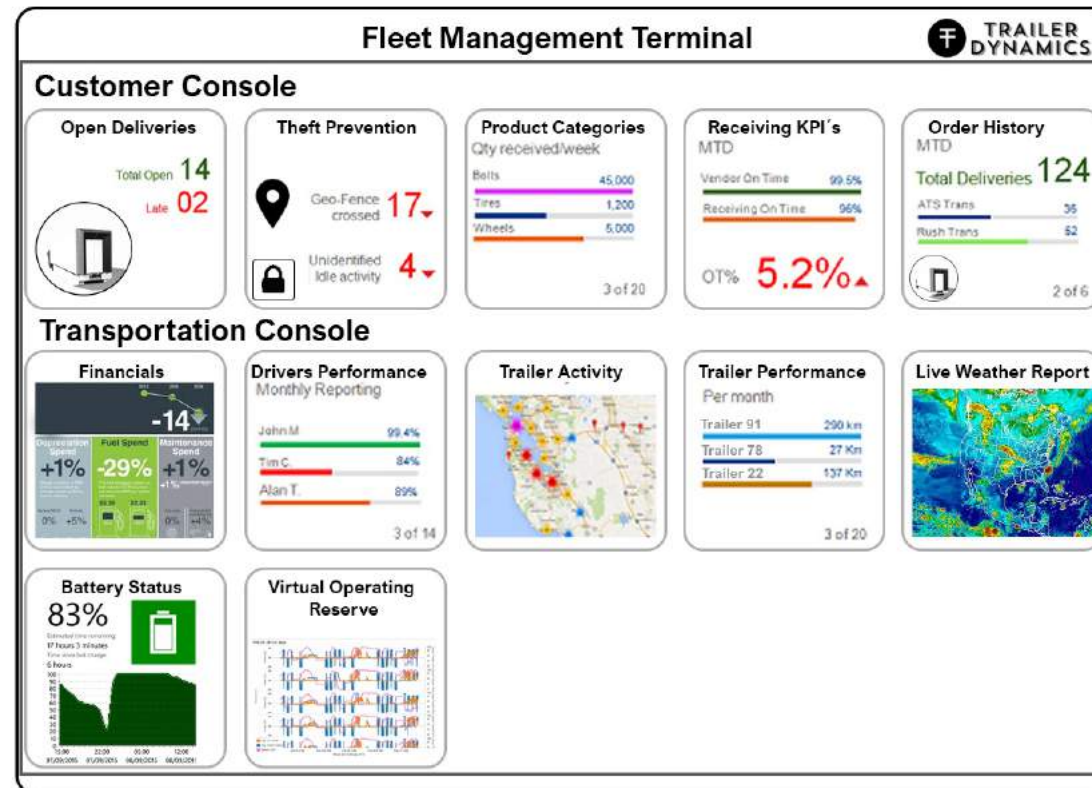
Fleet Management Terminal

TRAILER DYNAMICS

Customer Console

Open Deliveries
Total Open 14
Late 02

Theft Prevention
Geo-Fence crossed 17
Unidentified Idle activity 4

Product Categories
Qty received/week
Belts 45,000
Tires 1,200
Wheels 5,000
3 of 20

Receiving KPI´s
MTD
Vendor On Time 99.5%
Receiving On Time 96%
OT% 5.2%

Order History
MTD
Total Deliveries 124
ATS Trans 36
Rush Trans 52
2 of 6

Transportation Console

Financials
-14
Depreciation Spend +1%
Fuel Spend -29%
Maintenance Spend +1%
0% +5%
0% +4%

Drivers Performance
Monthly Reporting
John M. 99.4%
Tim C. 84%
Alan T. 89%
3 of 14

Trailer Activity

Trailer Performance
Per month
Trailer 91 290 km
Trailer 78 27 Km
Trailer 22 137 Km
3 of 20

Live Weather Report

Battery Status
83%
Estimated time remaining
17 hours 3 minutes
Time since last charge
6 hours
15:00 22:00 06:00 12:00

Virtual Operating Reserve